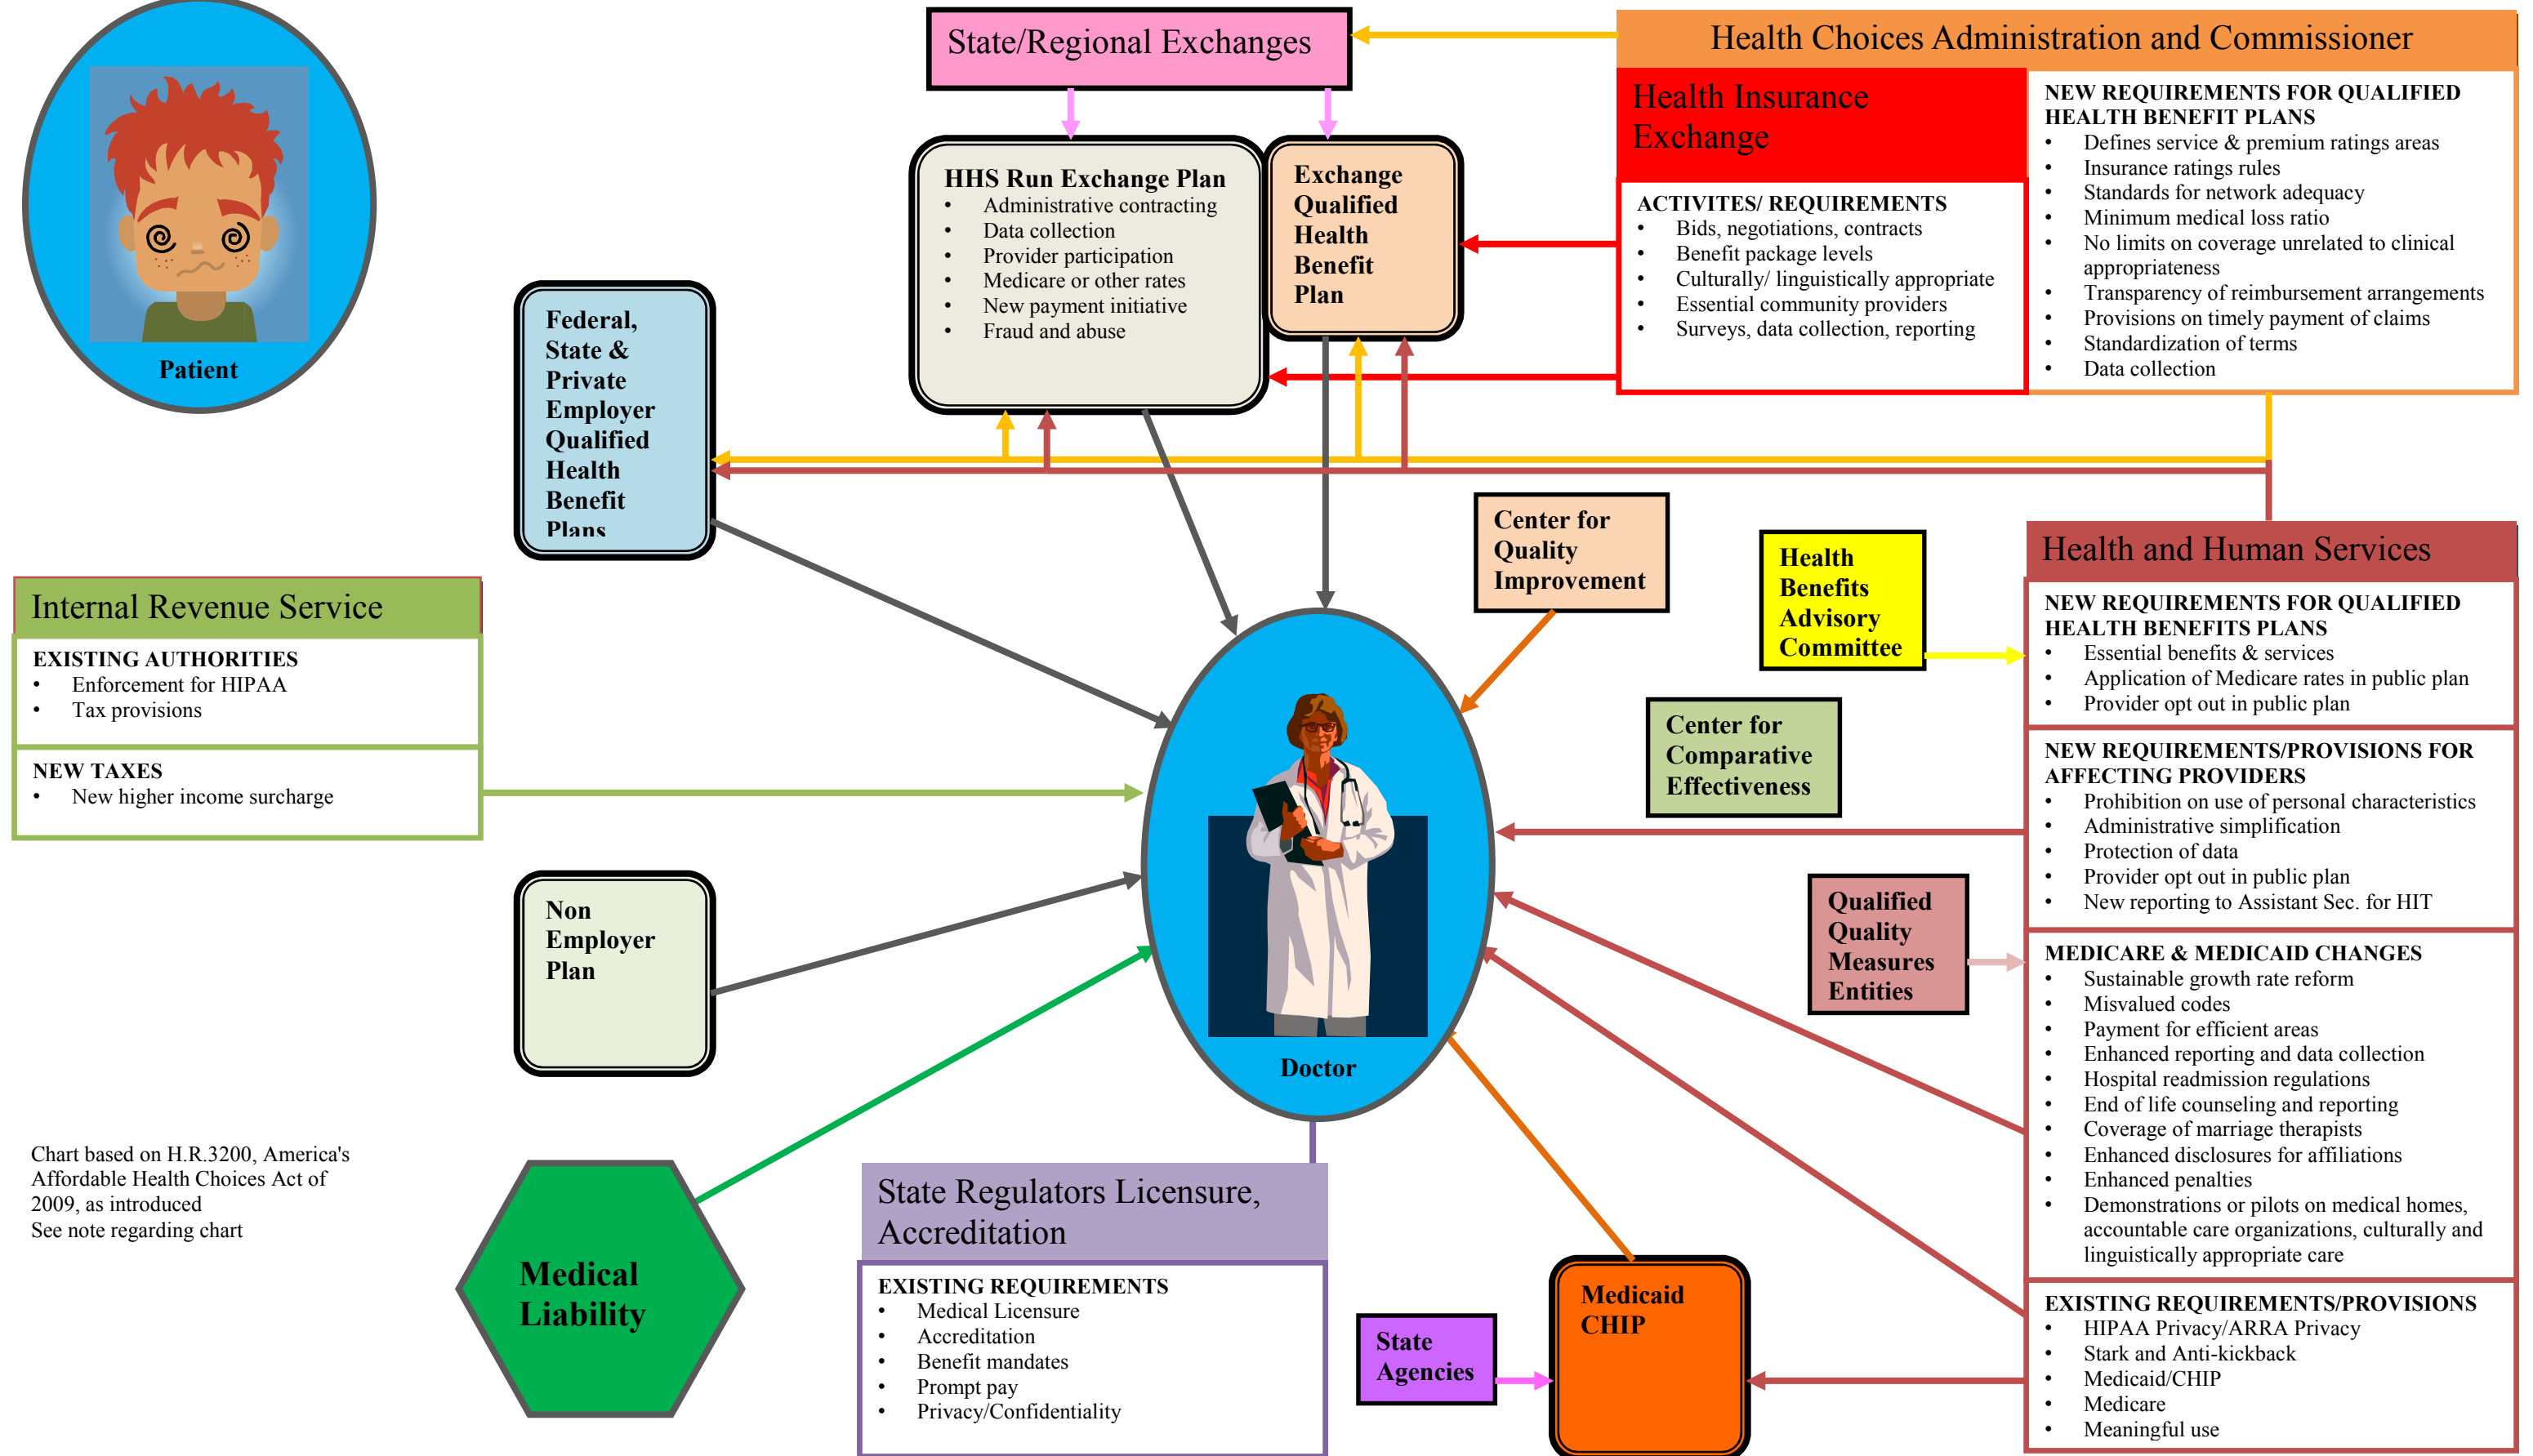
Patient

State/Regional Exchanges

Health Choices Administration and Commissioner

Health Insurance Exchange

NEW REQUIREMENTS FOR QUALIFIED HEALTH BENEFIT PLANS
• Defines service & premium ratings areas
• Insurance ratings rules
• Standards for network adequacy
• Minimum medical loss ratio
• No limits on coverage unrelated to clinical appropriateness
• Transparency of reimbursement arrangements
• Provisions on timely payment of claims
• Standardization of terms
• Data collection

ACTIVITES/ REQUIREMENTS
• Bids, negotiations, contracts
• Benefit package levels
• Culturally/ linguistically appropriate
• Essential community providers
• Surveys, data collection, reporting

HHS Run Exchange Plan
• Administrative contracting
• Data collection
• Provider participation
• Medicare or other rates
• New payment initiative
• Fraud and abuse

Exchange Qualified Health Benefit Plan

Federal, State & Private Employer Qualified Health Benefit Plans

Center for Quality Improvement

Health Benefits Advisory Committee

Health and Human Services

NEW REQUIREMENTS FOR QUALIFIED HEALTH BENEFITS PLANS
• Essential benefits & services
• Application of Medicare rates in public plan
• Provider opt out in public plan

NEW REQUIREMENTS/PROVISIONS FOR AFFECTING PROVIDERS
• Prohibition on use of personal characteristics
• Administrative simplification
• Protection of data
• Provider opt out in public plan
• New reporting to Assistant Sec. for HIT

MEDICARE & MEDICAID CHANGES
• Sustainable growth rate reform
• Misvalued codes
• Payment for efficient areas
• Enhanced reporting and data collection
• Hospital readmission regulations
• End of life counseling and reporting
• Coverage of marriage therapists
• Enhanced disclosures for affiliations
• Enhanced penalties
• Demonstrations or pilots on medical homes, accountable care organizations, culturally and linguistically appropriate care

EXISTING REQUIREMENTS/PROVISIONS
• HIPAA Privacy/ARRA Privacy
• Stark and Anti-kickback
• Medicaid/CHIP
• Medicare
• Meaningful use

Internal Revenue Service

EXISTING AUTHORITIES
• Enforcement for HIPAA
• Tax provisions

NEW TAXES
• New higher income surcharge

Center for Comparative Effectiveness

Qualified Quality Measures Entities

Non Employer Plan

Doctor

Chart based on H.R.3200, America's Affordable Health Choices Act of 2009, as introduced
See note regarding chart

Medical Liability

State Regulators Licensure, Accreditation

EXISTING REQUIREMENTS
• Medical Licensure
• Accreditation
• Benefit mandates
• Prompt pay
• Privacy/Confidentiality

State Agencies

Medicaid CHIP